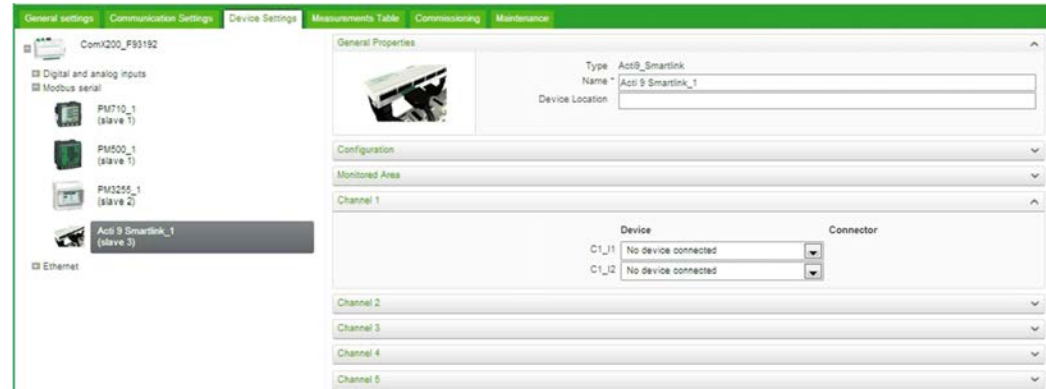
General settings | Communication Settings | Device Settings | Measurements Table | Commissioning | Maintenance

ComX200_F93192

Digital and analog inputs
Modbus serial

PM710_1 (slave 1)

PM500_1 (slave 1)

PM3255_1 (slave 2)

Acti 9 Smartlink_1 (slave 3)

Ethernet

General Properties

Type Acti9_Smartlink
Name * Acti 9 Smartlink_1
Device Location

Configuration

Monitored Area

Channel 1

Device
Connector

C1_I1 No device connected
C1_I2 No device connected

Channel 2

Channel 3

Channel 4

Channel 5